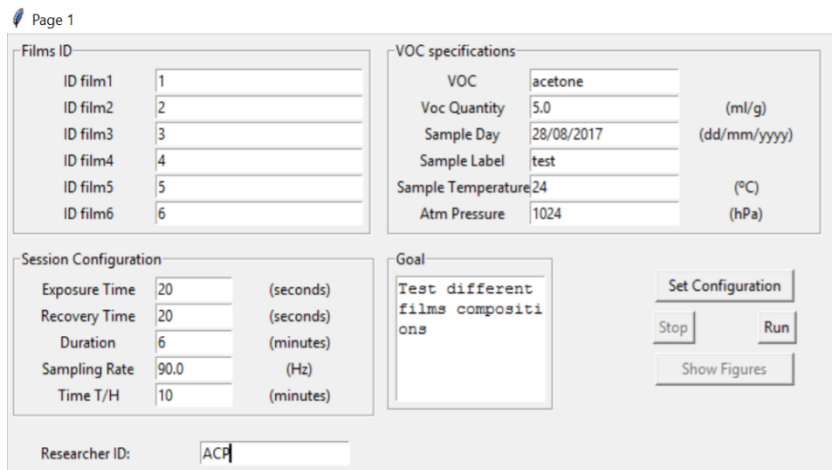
Page 1

Films ID

ID film1 1
ID film2 2
ID film3 3
ID film4 4
ID film5 5
ID film6 6

VOC specifications

VOC acetone
Voc Quantity 5.0 (ml/g)
Sample Day 28/08/2017 (dd/mm/yyyy)
Sample Label test
Sample Temperature 24 (ºC)
Atm Pressure 1024 (hPa)

Session Configuration

Exposure Time 20 (seconds)
Recovery Time 20 (seconds)
Duration 6 (minutes)
Sampling Rate 90.0 (Hz)
Time T/H 10 (minutes)

Goal

Test different films compositi ons

Set Configuration

Stop

Run

Show Figures

Researcher ID: ACP